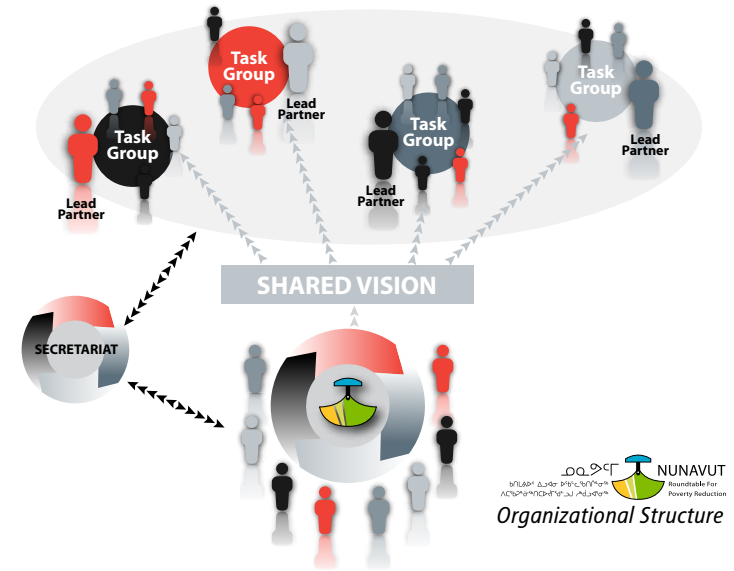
Task Group

Lead Partner

Task Group

Lead Partner

Task Group

Lead Partner

Task Group

Lead Partner

SHARED VISION

SECRETARIAT

ᓄᓇᕗᑦ
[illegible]
NUNAVUT
Roundtable For Poverty Reduction

Organizational Structure